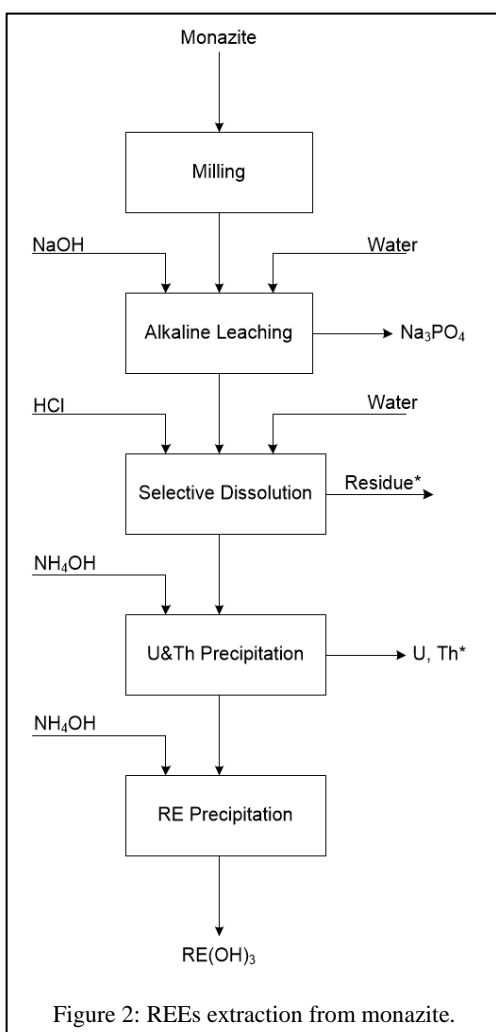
Monazite

Milling

NaOH

Water

Alkaline Leaching

$Na_3PO_4$

HCl

Water

Selective Dissolution

Residue*

$NH_4OH$

U&Th Precipitation

U, Th*

$NH_4OH$

RE Precipitation

$RE(OH)_3$

Figure 2: REEs extraction from monazite.